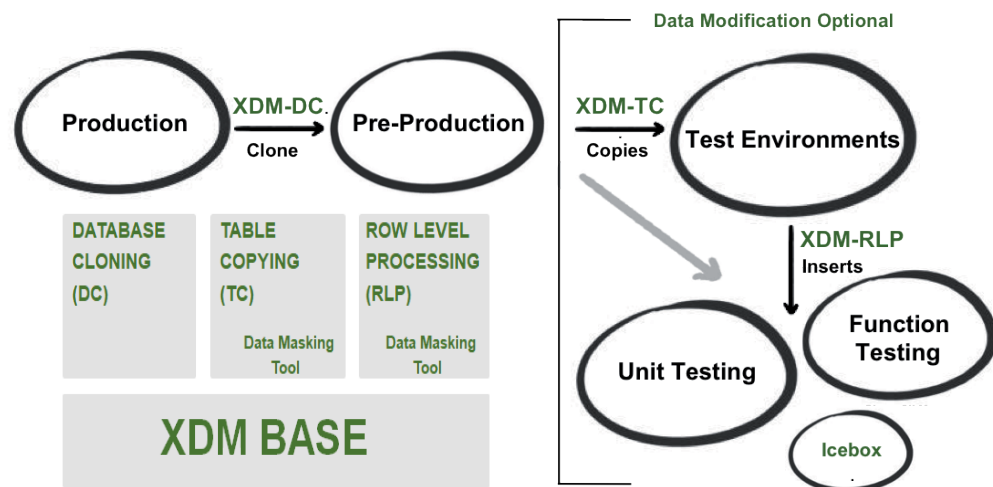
Data Modification Optional

Production

XDM-DC.

Clone

Pre-Production

XDM-TC

Copies

Test Environments

DATABASE CLONING (DC)

TABLE COPYING (TC)

Data Masking Tool

ROW LEVEL PROCESSING (RLP)

Data Masking Tool

XDM-RLP

Inserts

Unit Testing

Function Testing

XDM BASE

Icebox